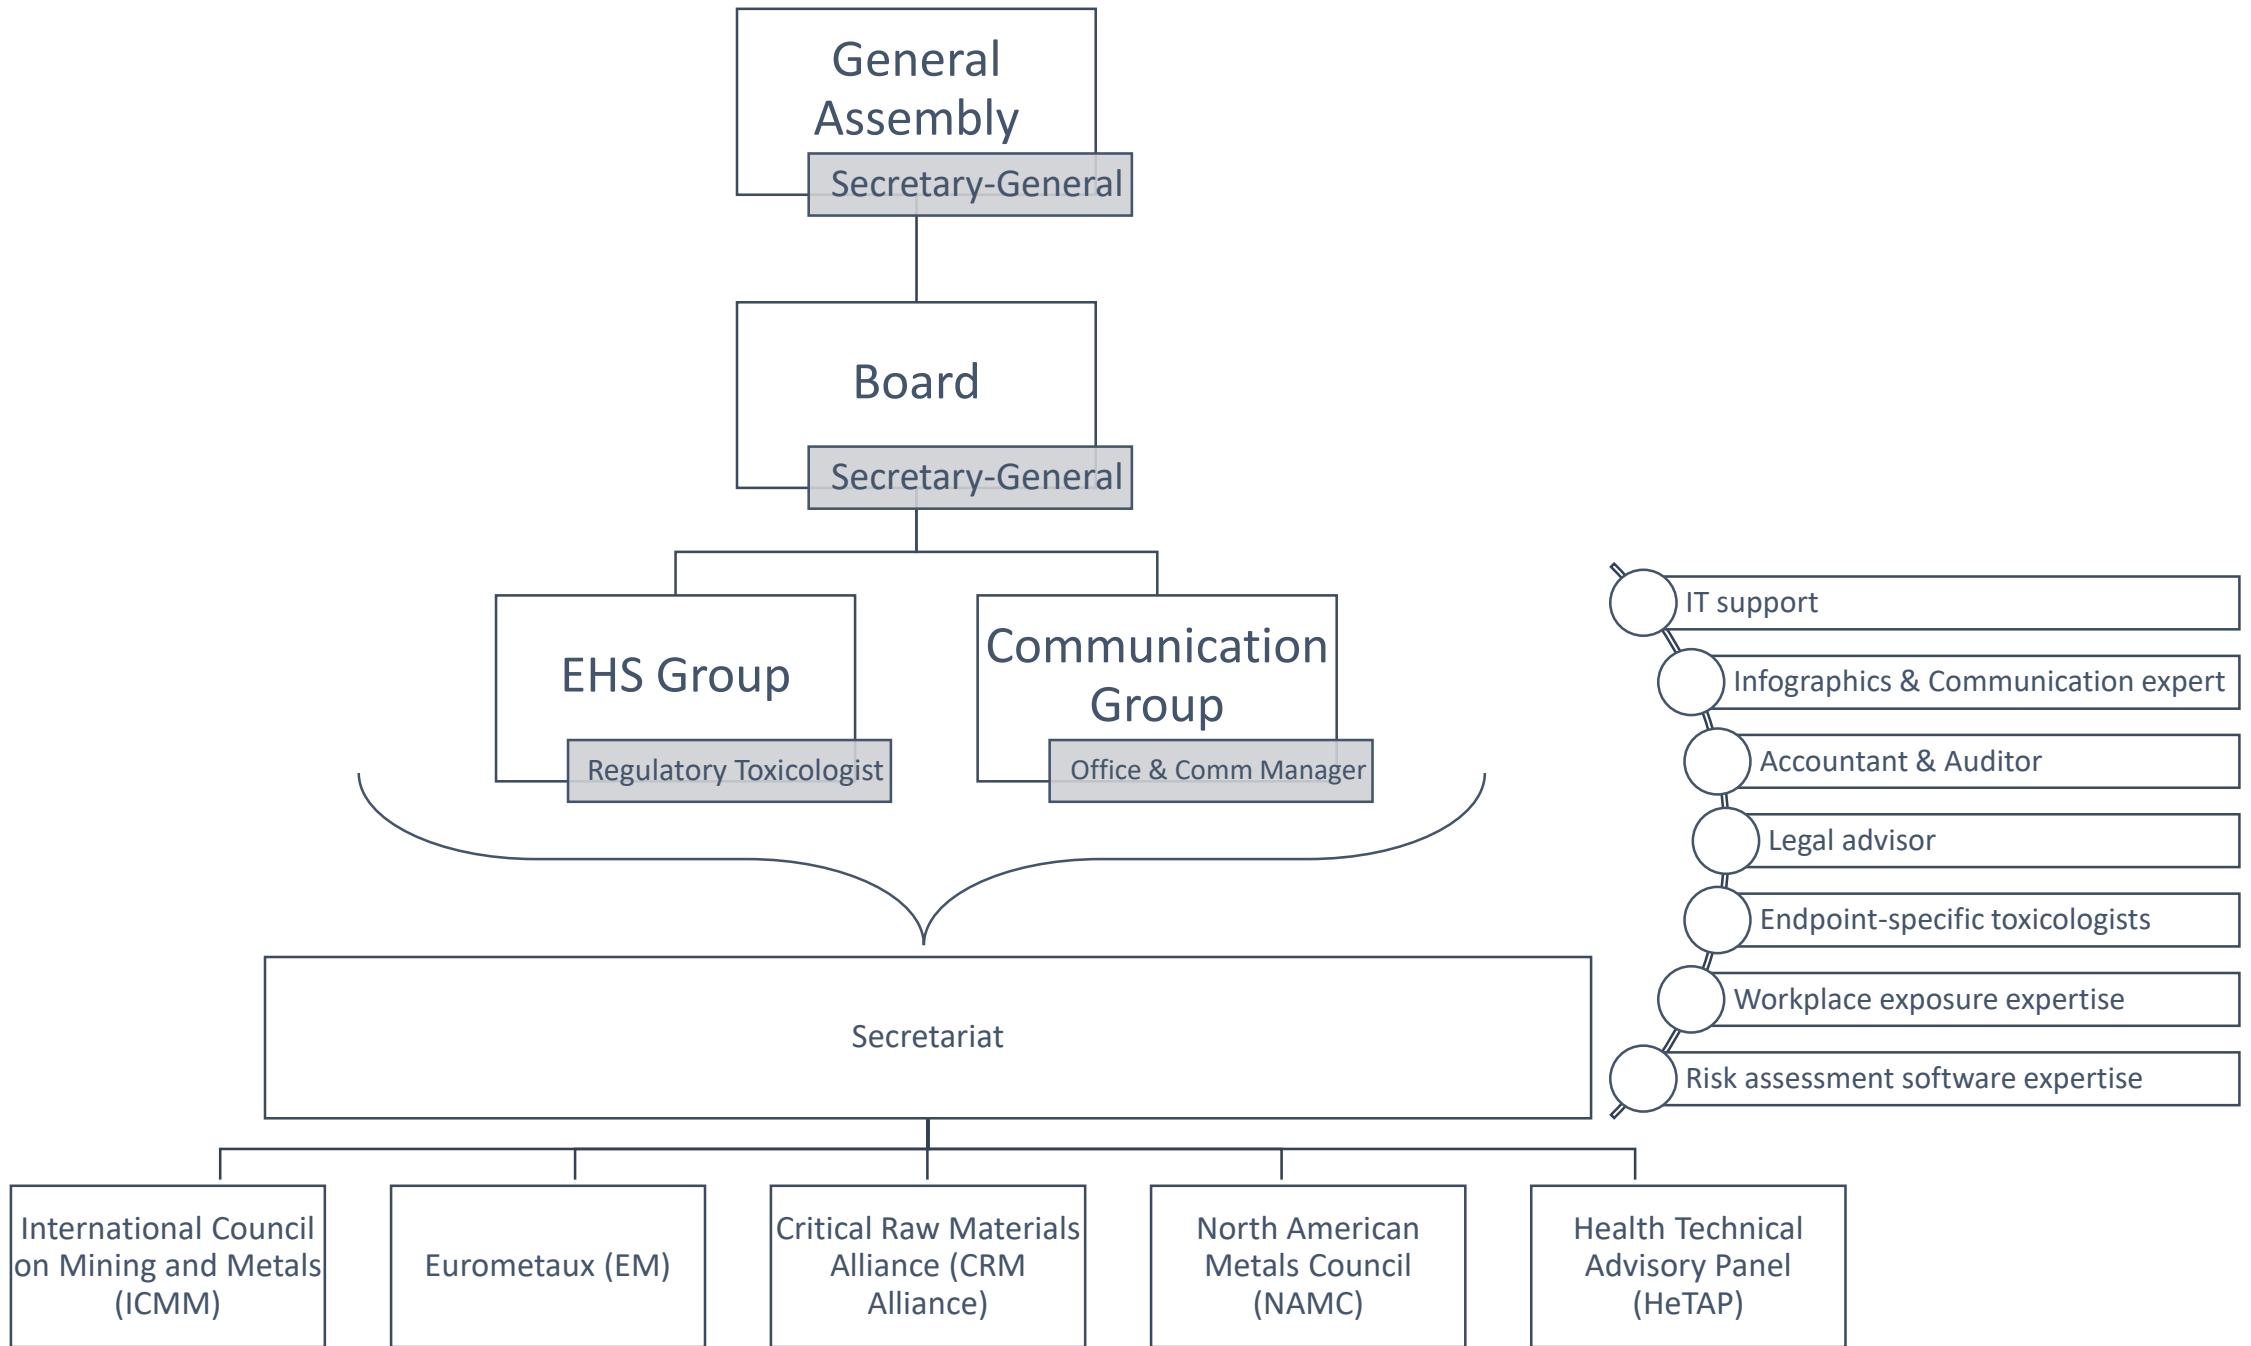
General Assembly

Secretary-General

Board

Secretary-General

EHS Group

Regulatory Toxicologist

Communication Group

Office & Comm Manager

Secretariat

IT support

Infographics & Communication expert

Accountant & Auditor

Legal advisor

Endpoint-specific toxicologists

Workplace exposure expertise

Risk assessment software expertise

International Council on Mining and Metals (ICMM)

Eurometaux (EM)

Critical Raw Materials Alliance (CRM Alliance)

North American Metals Council (NAMC)

Health Technical Advisory Panel (HeTAP)